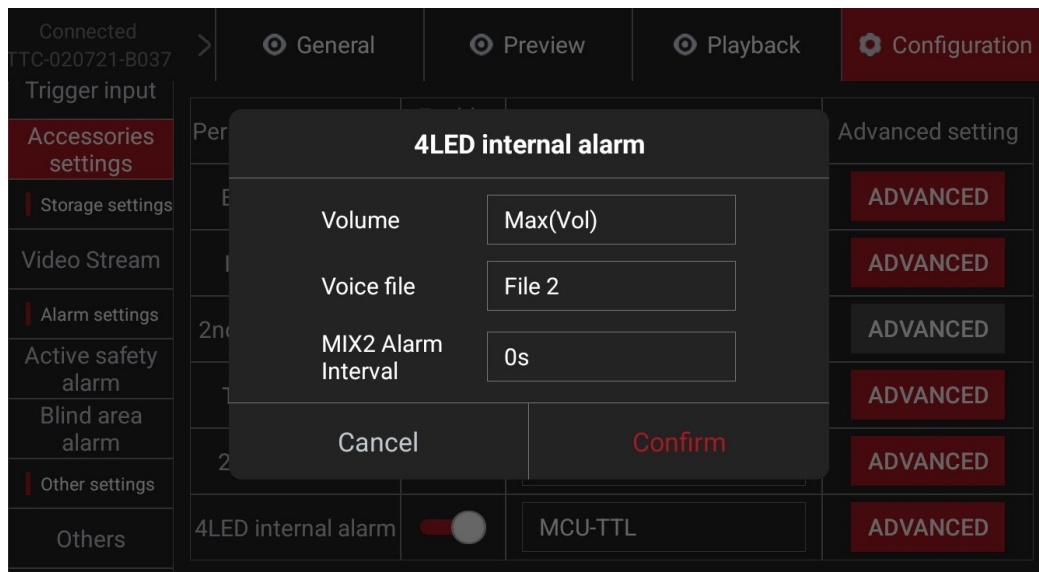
Connected
TTC-020721-B037

General

Preview

Playback

Configuration

Trigger input

Accessories settings

Storage settings

Video Stream

Alarm settings

Active safety alarm

Blind area alarm

Other settings

Others

Per

E

2n

T

2

Advanced setting

ADVANCED

ADVANCED

ADVANCED

ADVANCED

ADVANCED

4LED internal alarm

MCU-TTL

ADVANCED

4LED internal alarm

Volume
Max(Vol)

Voice file
File 2

MIX2 Alarm Interval
0s

Cancel

Confirm